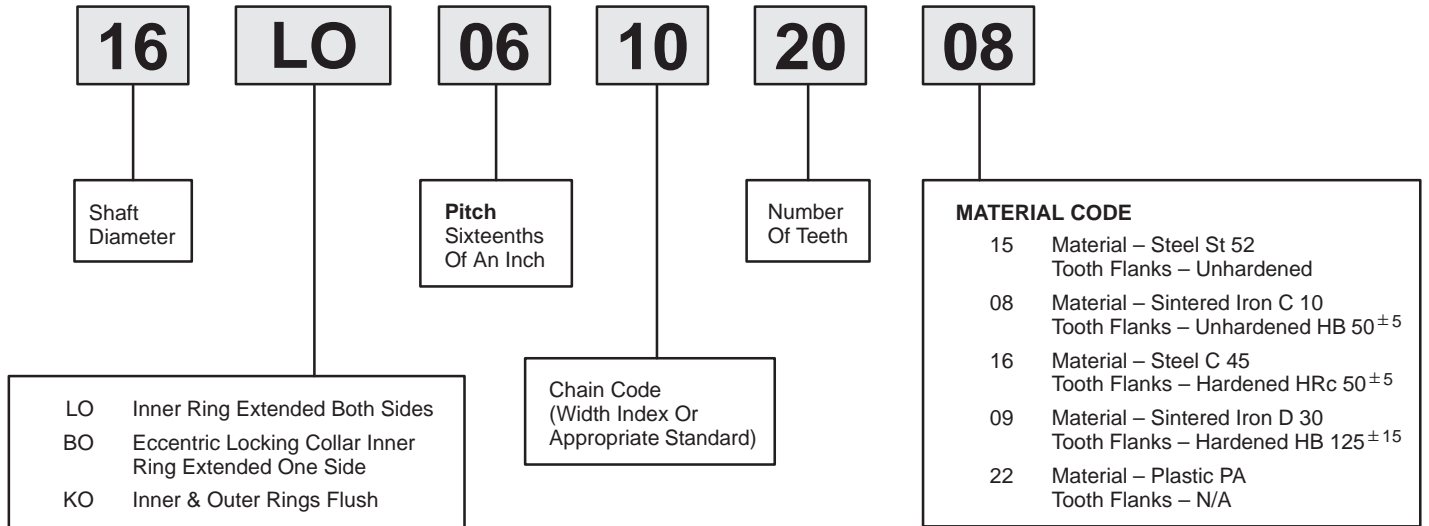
16 LO 06 10 20 08

Shaft Diameter

Pitch
Sixteenths Of An Inch

Number Of Teeth

MATERIAL CODE

15 Material – Steel St 52
Tooth Flanks – Unhardened

08 Material – Sintered Iron C 10
Tooth Flanks – Unhardened HB $50^{\pm 5}$

16 Material – Steel C 45
Tooth Flanks – Hardened HRc $50^{\pm 5}$

09 Material – Sintered Iron D 30
Tooth Flanks – Hardened HB $125^{\pm 15}$

22 Material – Plastic PA
Tooth Flanks – N/A

LO Inner Ring Extended Both Sides

BO Eccentric Locking Collar Inner Ring Extended One Side

KO Inner & Outer Rings Flush

Chain Code (Width Index Or Appropriate Standard)